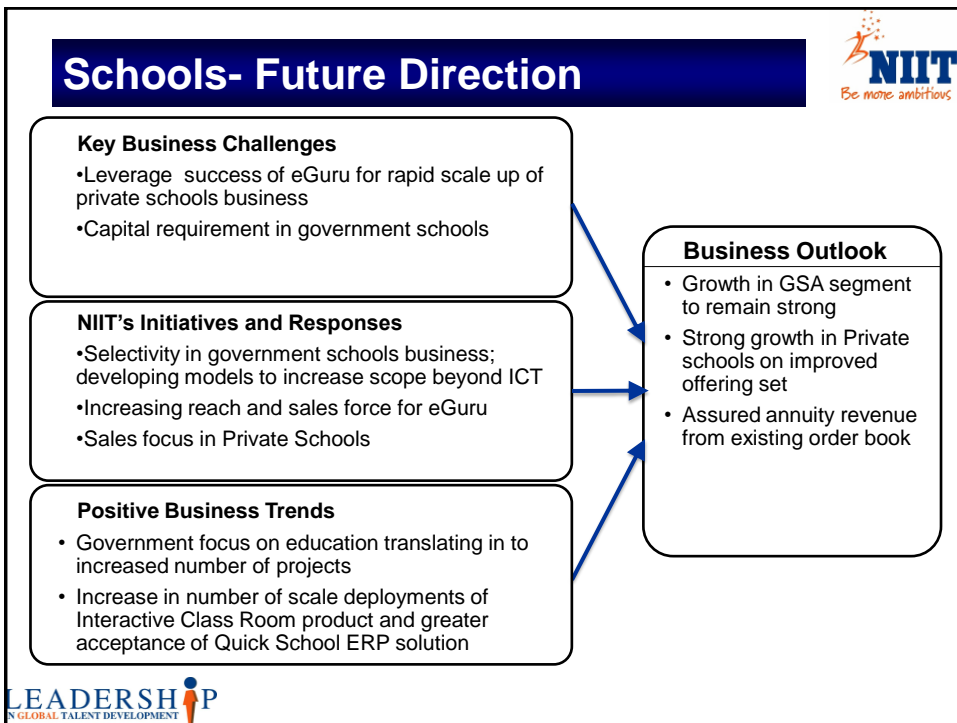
Schools- Future Direction

NIIT
Be more ambitious

Key Business Challenges
•Leverage success of eGuru for rapid scale up of private schools business
•Capital requirement in government schools

NIIT's Initiatives and Responses
•Selectivity in government schools business; developing models to increase scope beyond ICT
•Increasing reach and sales force for eGuru
•Sales focus in Private Schools

Positive Business Trends
• Government focus on education translating in to increased number of projects
• Increase in number of scale deployments of Interactive Class Room product and greater acceptance of Quick School ERP solution

Business Outlook
• Growth in GSA segment to remain strong
• Strong growth in Private schools on improved offering set
• Assured annuity revenue from existing order book

LEADERSHIP
N GLOBAL TALENT DEVELOPMENT